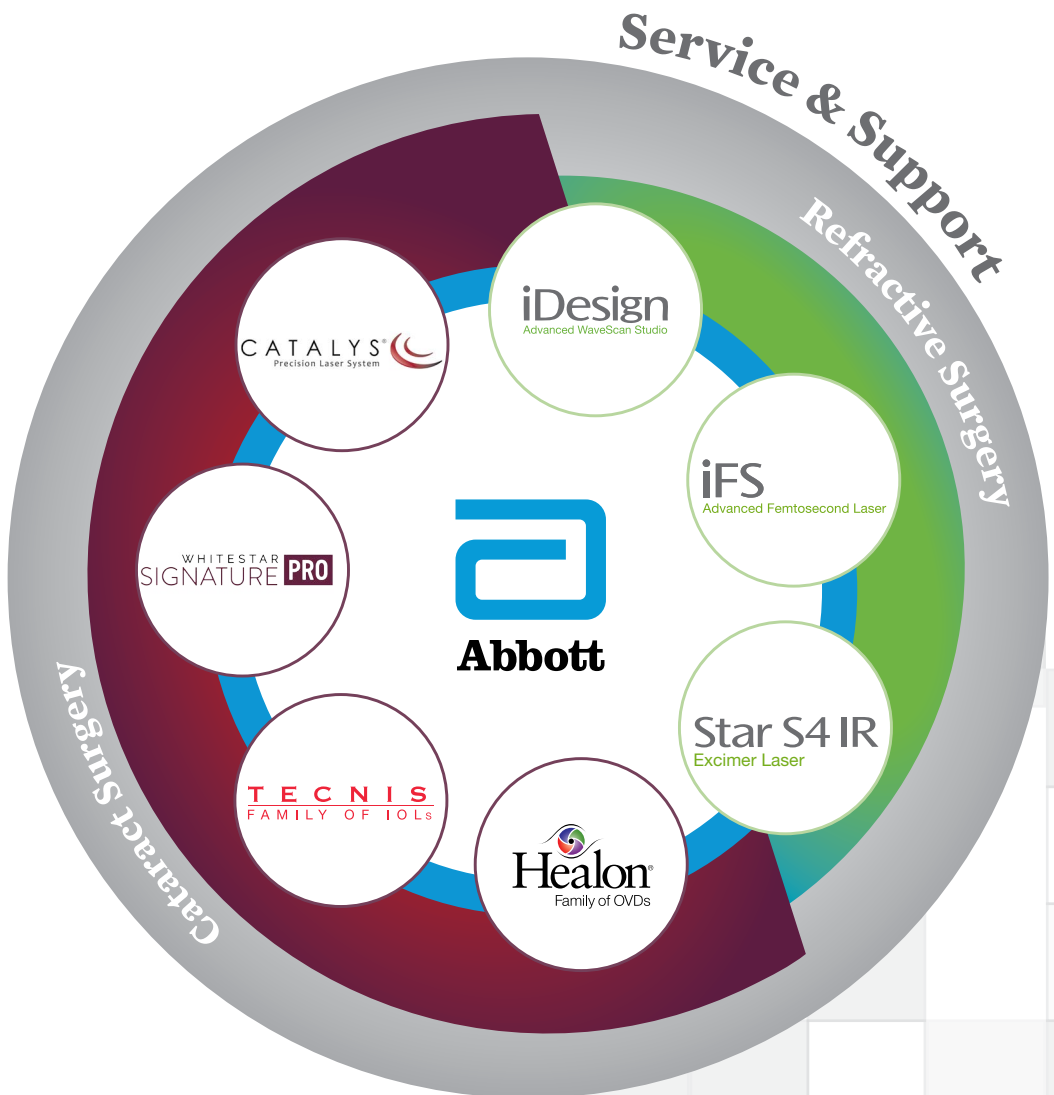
Service & Support

Refractive Surgery

iDesign
Advanced WaveScan Studio

iFS
Advanced Femtosecond Laser

Star S4 IR
Excimer Laser

Healon®
Family of OVDs

TECNIS
FAMILY OF IOLs

WHITESTAR
SIGNATURE PRO

CATALYS®
Precision Laser System

Abbott

Cataract Surgery